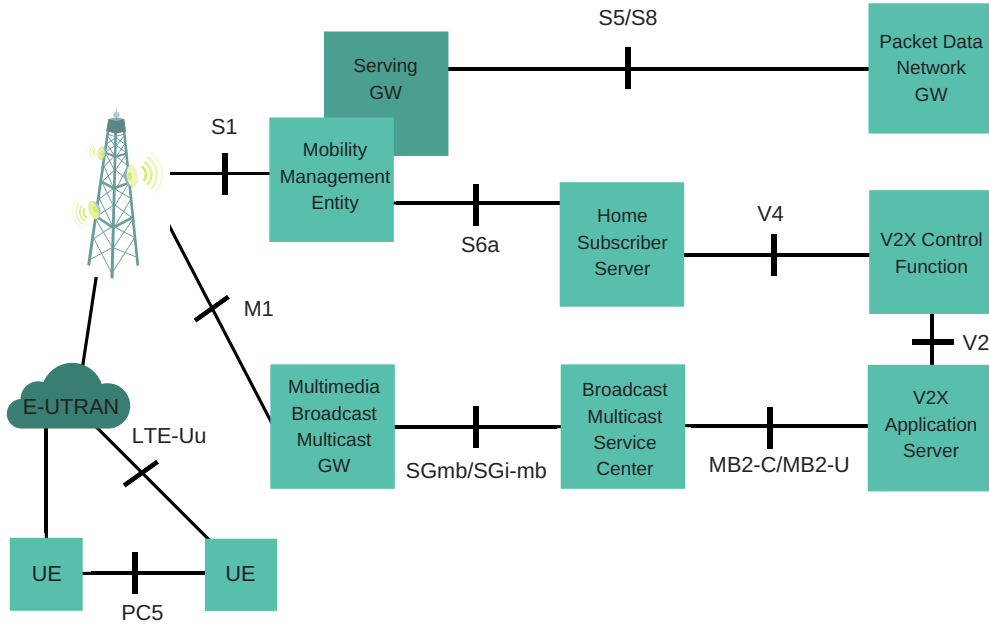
S5/S8

Serving GW

Packet Data Network GW

S1

Mobility Management Entity

S6a

Home Subscriber Server

V4

V2X Control Function

M1

V2

Multimedia Broadcast Multicast GW

SGmb/SGi-mb

Broadcast Multicast Service Center

MB2-C/MB2-U

V2X Application Server

E-UTRAN

LTE-Uu

UE

UE

PC5